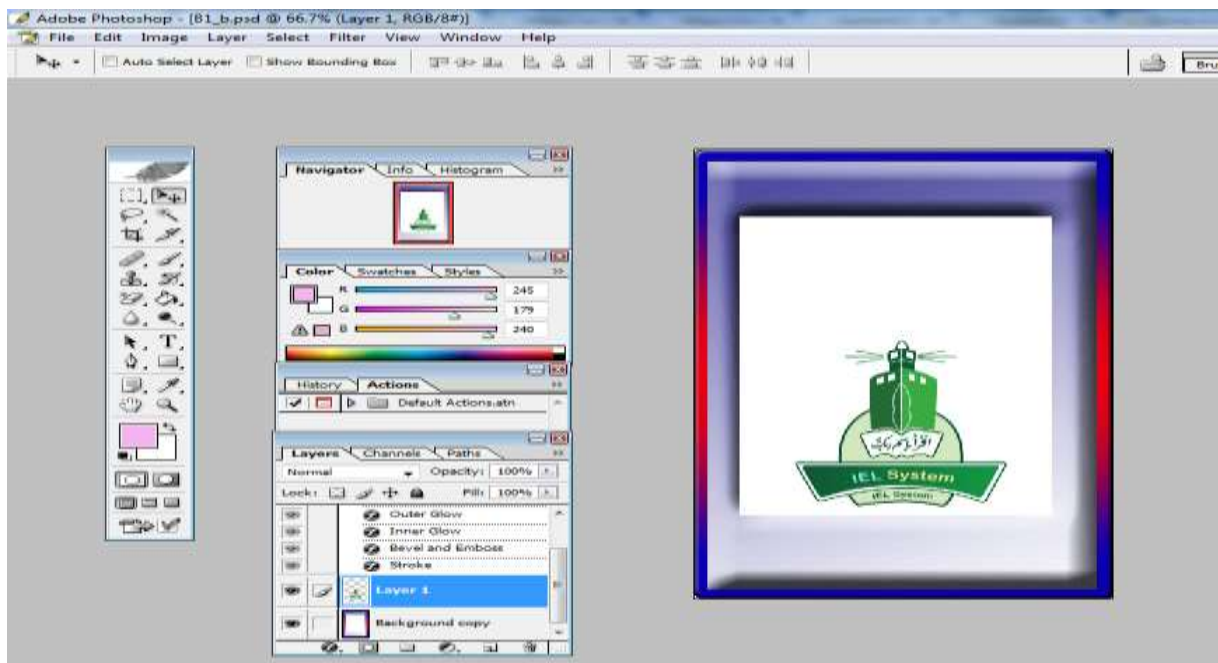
Adobe Photoshop - [81_b.psd @ 66.7% (Layer 1, RGB/8#)]

File Edit Image Layer Select Filter View Window Help

Auto Select Layer Show Bounding Box

Bru

Navigator Info Histogram

Color Swatches Styles

R 245
G 179
B 240

History Actions

Default Actions.atn

Layers Channels Paths

Normal Opacity: 100%

Lock: Fill: 100%

Outer Glow
Inner Glow
Bevel and Emboss
Stroke
Layer 1
Background copy

IEL System
IEL System